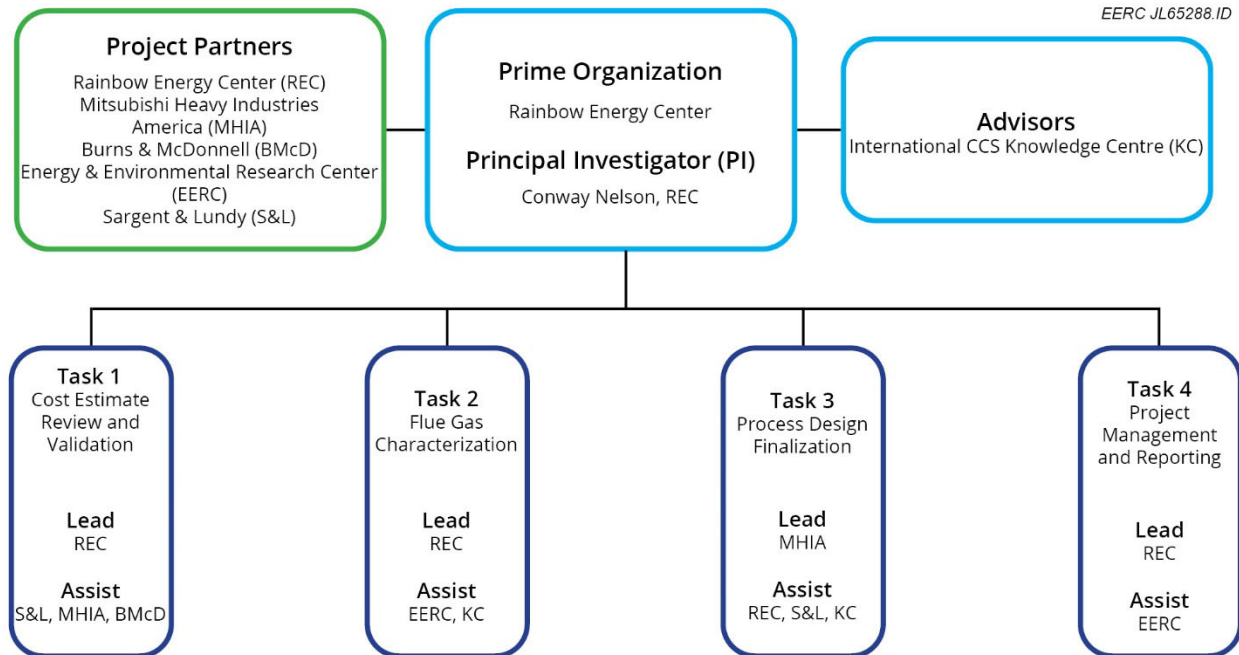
EERC JL65288.ID

Project Partners
Rainbow Energy Center (REC)
Mitsubishi Heavy Industries America (MHIA)
Burns & McDonnell (BMcD)
Energy & Environmental Research Center (EERC)
Sargent & Lundy (S&L)

Prime Organization
Rainbow Energy Center

Principal Investigator (PI)
Conway Nelson, REC

Advisors
International CCS Knowledge Centre (KC)

Task 1
Cost Estimate Review and Validation

Lead
REC

Assist
S&L, MHIA, BMcD

Task 2
Flue Gas Characterization

Lead
REC

Assist
EERC, KC

Task 3
Process Design Finalization

Lead
MHIA

Assist
REC, S&L, KC

Task 4
Project Management and Reporting

Lead
REC

Assist
EERC